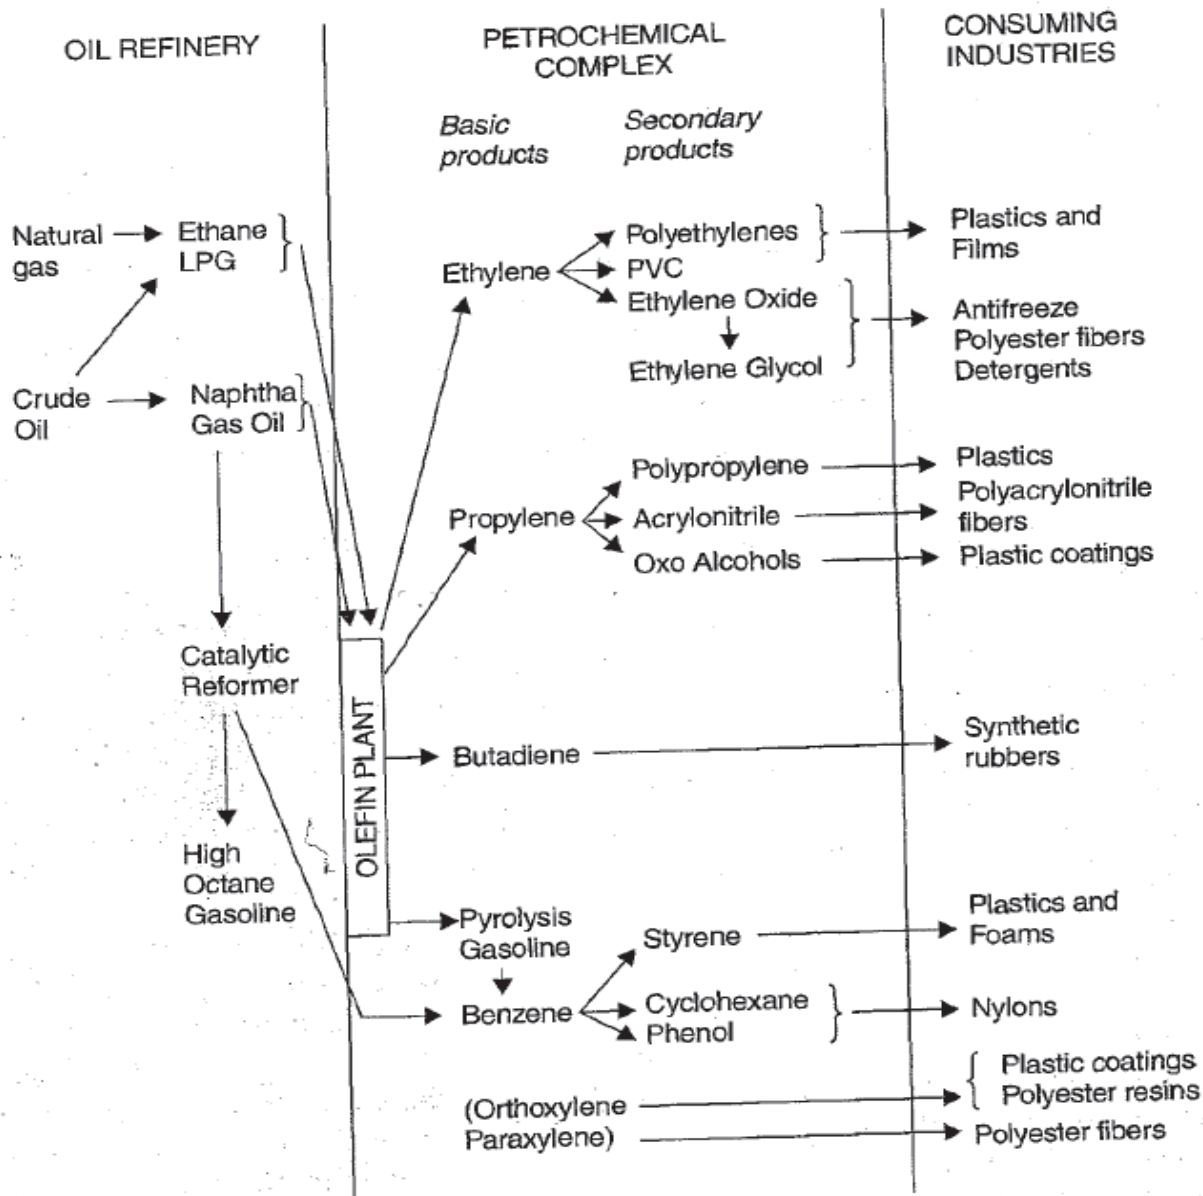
OIL REFINERY

PETROCHEMICAL COMPLEX

CONSUMING INDUSTRIES

Basic products

Secondary products

Natural gas

Ethane LPG

Crude Oil

Naphtha Gas Oil

Ethylene

Polyethylenes
PVC
Ethylene Oxide
Ethylene Glycol

Plastics and Films

Antifreeze
Polyester fibers
Detergents

Propylene

Polypropylene
Acrylonitrile
Oxo Alcohols

Plastics
Polyacrylonitrile fibers
Plastic coatings

Catalytic Reformer

OLEFIN PLANT

Butadiene

Synthetic rubbers

High Octane Gasoline

Pyrolysis Gasoline

Benzene

Styrene
Cyclohexane
Phenol

Plastics and Foams

Nylons

(Orthoxylene
Paraxylene)

Plastic coatings
Polyester resins

Polyester fibers